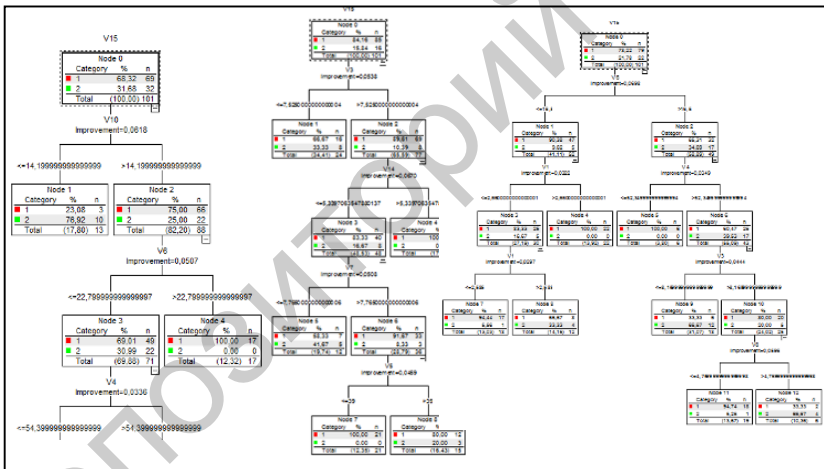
V15

Node 0
| Category | % | n |
|---|---|---|
| 1 | 68,32 | 69 |
| 2 | 31,68 | 32 |
| Total | (100,00) | 101 |

V10
Improvement=0,0618

<=14,199999999999999 | >14,199999999999999

Node 1
| Category | % | n |
|---|---|---|
| 1 | 23,08 | 3 |
| 2 | 76,92 | 10 |
| Total | (17,80) | 13 |

Node 2
| Category | % | n |
|---|---|---|
| 1 | 75,00 | 66 |
| 2 | 25,00 | 22 |
| Total | (82,20) | 88 |

V6
Improvement=0,0507

<=22,799999999999997 | >22,799999999999997

Node 3
| Category | % | n |
|---|---|---|
| 1 | 69,01 | 49 |
| 2 | 30,99 | 22 |
| Total | (69,88) | 71 |

Node 4
| Category | % | n |
|---|---|---|
| 1 | 100,00 | 17 |
| 2 | 0,00 | 0 |
| Total | (12,32) | 17 |

V4
Improvement=0,0336

<=54,399999999999999 | >54,399999999999999

V15

Node 0
| Category | % | n |
|---|---|---|
| 1 | 84,16 | 85 |
| 2 | 15,84 | 16 |
| Total | (100,00) | 101 |

V3
Improvement=0,0536

<=7,6250000000000004 | >7,6250000000000004

Node 1
| Category | % | n |
|---|---|---|
| 1 | 66,67 | 16 |
| 2 | 33,33 | 8 |
| Total | (34,41) | 24 |

Node 2
| Category | % | n |
|---|---|---|
| 1 | 89,61 | 69 |
| 2 | 10,39 | 8 |
| Total | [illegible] | 77 |

Improvement=0,0670

<=6,3387063476... | >6,3387063476...

Node 3
| Category | % | n |
|---|---|---|
| 1 | 83,33 | 45 |
| 2 | 16,67 | 9 |
| Total | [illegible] | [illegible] |

Node 4
| Category | % | n |
|---|---|---|
| 1 | 100 | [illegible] |

Improvement=0,0505

<=7,7950000000000006 | >7,7950000000000006

Node 5
| Category | % | n |
|---|---|---|
| 1 | 58,33 | 7 |
| 2 | 41,67 | 5 |
| Total | (19,74) | 12 |

Node 6
| Category | % | n |
|---|---|---|
| 1 | 91,67 | 33 |
| 2 | 8,33 | 3 |
| Total | (28,79) | 36 |

V8
Improvement=0,0469

<=39 | >39

Node 7
| Category | % | n |
|---|---|---|
| 1 | 100,00 | 21 |
| 2 | 0,00 | 0 |
| Total | (12,35) | 21 |

Node 8
| Category | % | n |
|---|---|---|
| 1 | 80,00 | 12 |
| 2 | 20,00 | 3 |
| Total | (16,43) | 15 |

V14

Node 0
| Category | % | n |
|---|---|---|
| 1 | 78,22 | 79 |
| 2 | 21,78 | 22 |
| Total | (100,00) | 101 |

V8
Improvement=0,0369

<=16,1 | >16,1

Node 1
| Category | % | n |
|---|---|---|
| 1 | 90,32 | 41 |
| 2 | 9,68 | 4 |
| Total | (41,11) | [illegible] |

Node 2
| Category | % | n |
|---|---|---|
| 1 | 65,29 | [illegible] |
| 2 | 34,65 | 18 |
| Total | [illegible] | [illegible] |

V1
Improvement=0,0227

<=2,6600000000000001 | >2,6600000000000001

V4
Improvement=0,0249

<=62,3... | >62,3...

Node 3
| Category | % | n |
|---|---|---|
| 1 | 83,33 | 25 |
| 2 | 16,67 | 5 |
| Total | (27,40) | 30 |

Node 4
| Category | % | n |
|---|---|---|
| 1 | 100,00 | 16 |
| 2 | 0,00 | 0 |
| Total | (13,92) | 16 |

Node 5
| Category | % | n |
|---|---|---|
| 1 | 100,00 | 6 |
| 2 | 0,00 | 0 |
| Total | (5,60) | 6 |

Node 6
| Category | % | n |
|---|---|---|
| 1 | 60,47 | 26 |
| 2 | 39,53 | 17 |
| Total | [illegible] | 43 |

V1
Improvement=0,0297

<=2,486 | >2,486

V3
Improvement=0,0444

Node 7
| Category | % | n |
|---|---|---|
| 1 | 93,44 | 17 |
| 2 | 6,56 | 1 |
| Total | (13,02) | 18 |

Node 8
| Category | % | n |
|---|---|---|
| 1 | 66,67 | 8 |
| 2 | 33,33 | 4 |
| Total | (14,74) | 12 |

Node 9
| Category | % | n |
|---|---|---|
| 1 | 33,33 | 6 |
| 2 | 66,67 | 12 |
| Total | (21,07) | 18 |

Node 10
| Category | % | n |
|---|---|---|
| 1 | 80,00 | 20 |
| 2 | 20,00 | 5 |
| Total | (24,02) | 25 |

V6
Improvement=0,0356

Node 11
| Category | % | n |
|---|---|---|
| 1 | 94,74 | 18 |
| 2 | 5,26 | 1 |
| Total | (16,67) | 19 |

Node 12
| Category | % | n |
|---|---|---|
| 1 | 33,33 | 2 |
| 2 | 66,67 | 4 |
| Total | (10,36) | 6 |